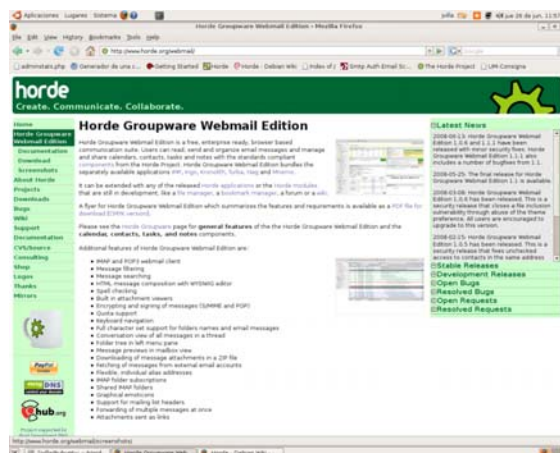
Aplicaciones Lugares Sistema

Horde Groupware Webmail Edition - Mozilla Firefox

File Edit View History Bookmarks Tools Help

http://www.horde.org/webmail/

horde
Create. Communicate. Collaborate.

Home
Horde Groupware Webmail Edition
Documentation
Download
Screenshots
About Horde
Projects
Downloads
Bugs
Wiki
Support
Documentation
CVS/Source
Consulting
Shop
Logos
Thanks
Mirrors

Horde Groupware Webmail Edition

Horde Groupware Webmail Edition is a free, enterprise ready, browser based communication suite. Users can read, send and organize email messages and manage and share calendars, contacts, tasks and notes with the standards compliant components from the Horde Project. Horde Groupware Webmail Edition bundles the separately available applications IMP, Ingo, Kronolith, Turba, Nag and Mnemo.

It can be extended with any of the released Horde applications or the Horde modules that are still in development, like a file manager, a bookmark manager, a forum or a wiki.

A flyer for Horde Groupware Webmail Edition which summarizes the features and requirements is available as a PDF file for download (EMEN version).

Please see the Horde Groupware page for general features of the the Horde Groupware Webmail Edition and the calendar, contacts, tasks, and notes components.

Additional features of Horde Groupware Webmail Edition are:

• IMAP and POP3 webmail client
• Message filtering
• Message searching
• HTML message composition with WYSIWIG editor
• Spell checking
• Built in attachment viewers
• Encrypting and signing of messages (S/MIME and PGP)
• Quota support
• Keyboard navigation
• Full character set support for folders names and email messages
• Conversation view of all messages in a thread
• Folder tree in left menu pane
• Message preview in mailbox view
• Downloading of message attachments in a ZIP file
• Fetching of messages from external email accounts
• Flexible, individual alias addresses
• IMAP folder subscriptions
• Shared IMAP folders
• Graphical emoticons
• Support for mailing list headers
• Forwarding of multiple messages at once
• Attachments sent as links

Latest News

2008-06-13: Horde Groupware Webmail Edition 1.0.6 and 1.1.1 have been released with minor security fixes. Horde Groupware Webmail Edition 1.1.1 also includes a number of bugfixes from 1.1.

2008-05-25: The final release for Horde Groupware Webmail Edition 1.1 is available.

2008-03-08: Horde Groupware Webmail Edition 1.0.6 has been released. This is a security release that closes a file inclusion vulnerability through abuse of the theme preference. All users are encouraged to upgrade to this version.

2008-02-15: Horde Groupware Webmail Edition 1.0.5 has been released. This is a security release that fixes unchecked access to contacts in the same address

Stable Releases
Development Releases
Open Bugs
Resolved Bugs
Open Requests
Resolved Requests

PayPal
DNS
hub.org

http://www.horde.org/webmail/screenshots/